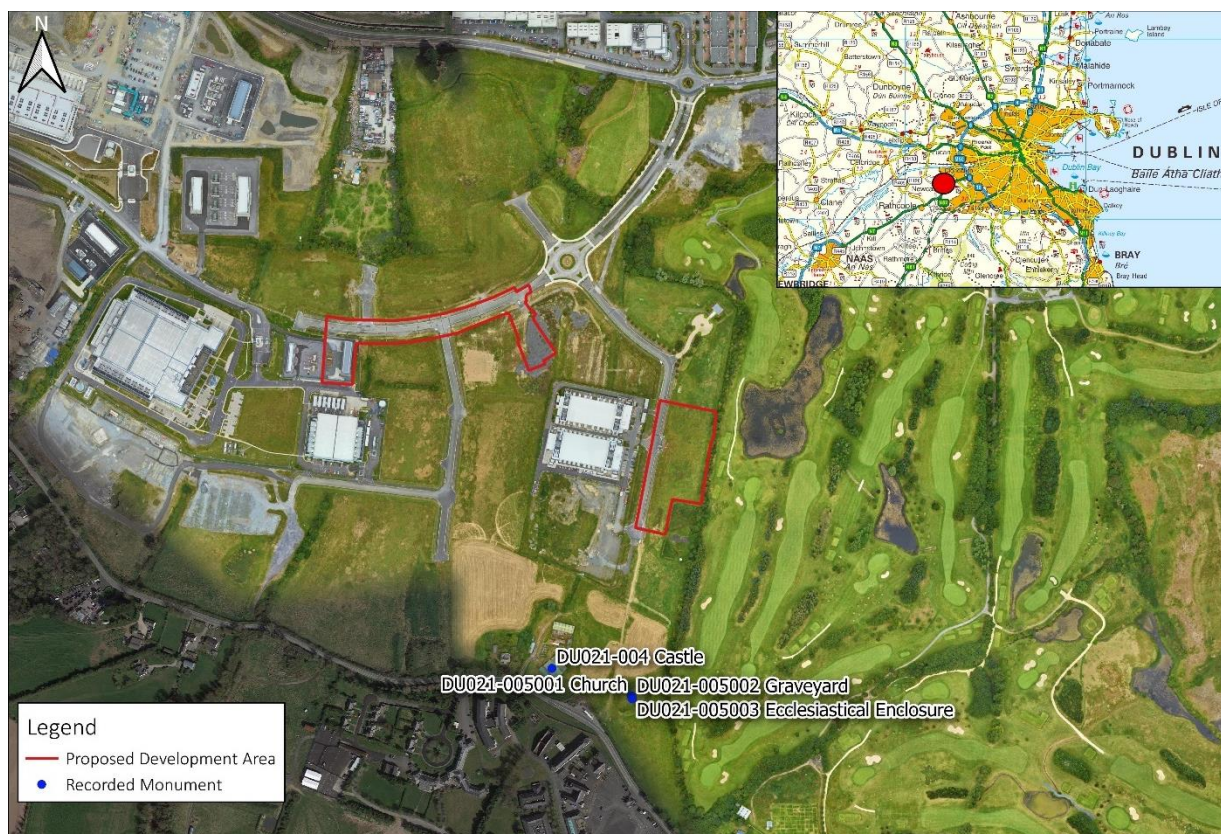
N

Ashbourne
Lambay Island
Donabate
Malahide
Portmarnock
Dunboyne
Kilcock
DUBLIN
Baile Átha Cliath
Dublin Bay
Dún Laoghaire
Dalkey
Newcastle
Rathcoole
NAAS
BRAY
Bray Head

DU021-004 Castle
DU021-005001 Church
DU021-005002 Graveyard
DU021-005003 Ecclesiastical Enclosure

Legend
Proposed Development Area
Recorded Monument